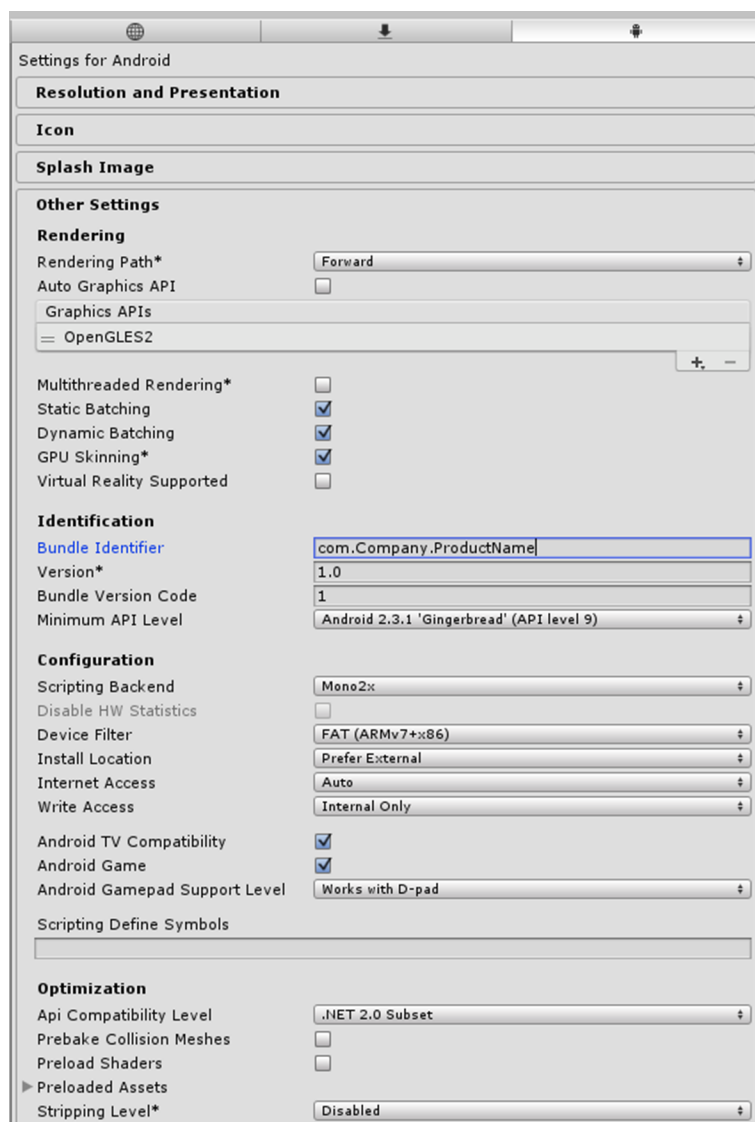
Settings for Android

Resolution and Presentation

Icon

Splash Image

Other Settings

Rendering

Rendering Path* Forward

Auto Graphics API

Graphics APIs

OpenGLES2

Multithreaded Rendering*

Static Batching

Dynamic Batching

GPU Skinning*

Virtual Reality Supported

Identification

Bundle Identifier com.Company.ProductName

Version* 1.0

Bundle Version Code 1

Minimum API Level Android 2.3.1 'Gingerbread' (API level 9)

Configuration

Scripting Backend Mono2x

Disable HW Statistics

Device Filter FAT (ARMv7+x86)

Install Location Prefer External

Internet Access Auto

Write Access Internal Only

Android TV Compatibility

Android Game

Android Gamepad Support Level Works with D-pad

Scripting Define Symbols

Optimization

Api Compatibility Level .NET 2.0 Subset

Prebake Collision Meshes

Preload Shaders

Preloaded Assets

Stripping Level* Disabled